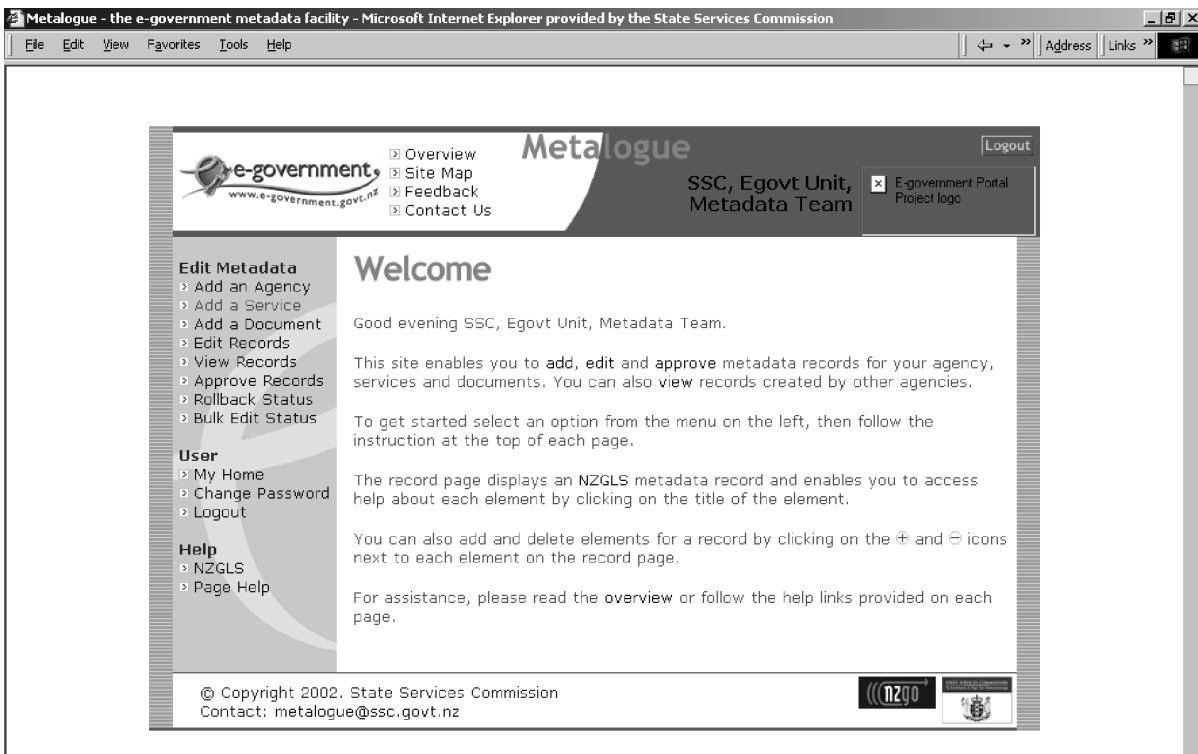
Metalogue - the e-government metadata facility - Microsoft Internet Explorer provided by the State Services Commission

File Edit View Favorites Tools Help

Address Links

e-government www.e-government.govt.nz

Overview
Site Map
Feedback
Contact Us

Metalogue

Logout

SSC, Egovt Unit, Metadata Team

E-government Portal Project logo

Edit Metadata
Add an Agency
Add a Service
Add a Document
Edit Records
View Records
Approve Records
Rollback Status
Bulk Edit Status

User
My Home
Change Password
Logout

Help
NZGLS
Page Help

Welcome

Good evening SSC, Egovt Unit, Metadata Team.

This site enables you to add, edit and approve metadata records for your agency, services and documents. You can also view records created by other agencies.

To get started select an option from the menu on the left, then follow the instruction at the top of each page.

The record page displays an NZGLS metadata record and enables you to access help about each element by clicking on the title of the element.

You can also add and delete elements for a record by clicking on the ⊕ and ⊖ icons next to each element on the record page.

For assistance, please read the overview or follow the help links provided on each page.

© Copyright 2002. State Services Commission
Contact: metalogue@ssc.govt.nz

nzgo

STATE SERVICES COMMISSION